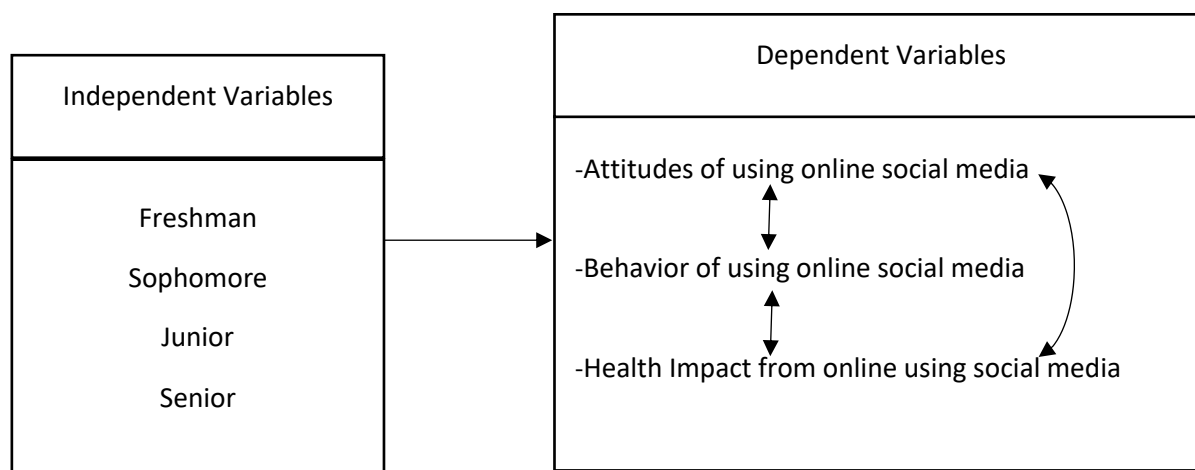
Independent Variables

Freshman

Sophomore

Junior

Senior

Dependent Variables

-Attitudes of using online social media

-Behavior of using online social media

-Health Impact from online using social media